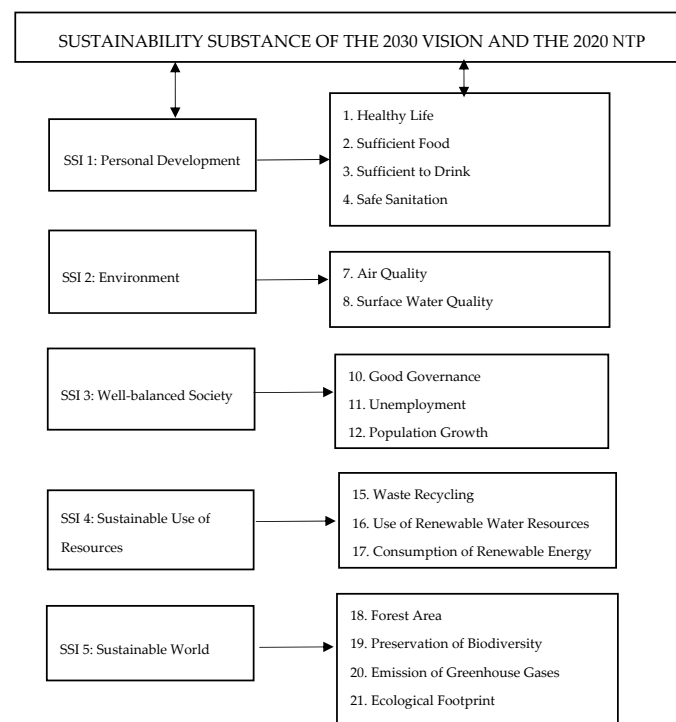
SUSTAINABILITY SUBSTANCE OF THE 2030 VISION AND THE 2020 NTP

SSI 1: Personal Development

1. Healthy Life
2. Sufficient Food
3. Sufficient to Drink
4. Safe Sanitation

SSI 2: Environment

7. Air Quality
8. Surface Water Quality

SSI 3: Well-balanced Society

10. Good Governance
11. Unemployment
12. Population Growth

SSI 4: Sustainable Use of Resources

15. Waste Recycling
16. Use of Renewable Water Resources
17. Consumption of Renewable Energy

SSI 5: Sustainable World

18. Forest Area
19. Preservation of Biodiversity
20. Emission of Greenhouse Gases
21. Ecological Footprint